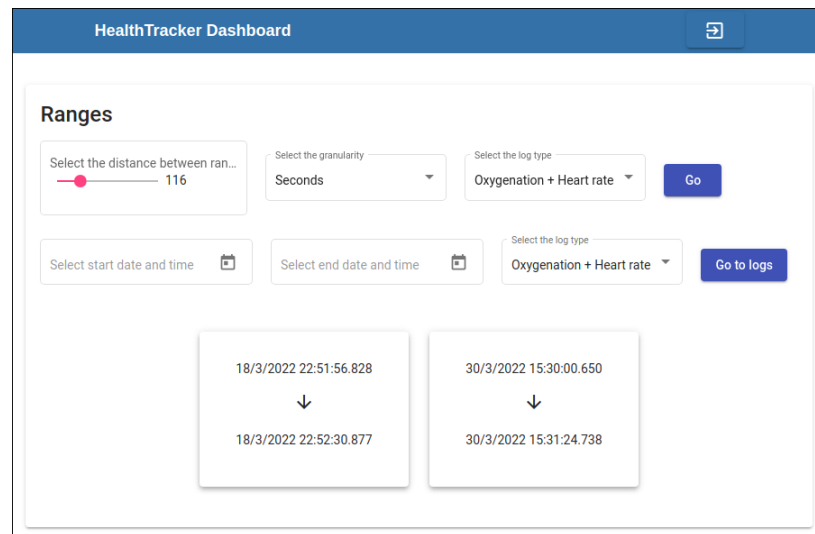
HealthTracker Dashboard

Ranges

Select the distance between ran...
116

Select the granularity
Seconds

Select the log type
Oxygenation + Heart rate

Go

Select start date and time

Select end date and time

Select the log type
Oxygenation + Heart rate

Go to logs

18/3/2022 22:51:56.828
↓
18/3/2022 22:52:30.877

30/3/2022 15:30:00.650
↓
30/3/2022 15:31:24.738